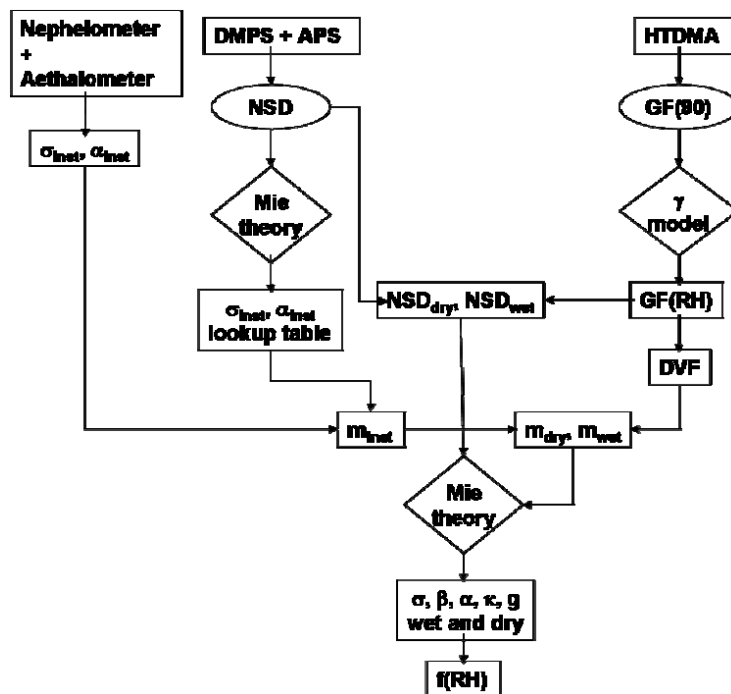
Nephelometer
+
Aethalometer

DMPS + APS

HTDMA

$\sigma_{inst}$, $\alpha_{inst}$

NSD

GF(90)

Mie theory

γ model

$\sigma_{inst}$, $\alpha_{inst}$ lookup table

$NSD_{dry}$, $NSD_{wet}$

GF(RH)

DVF

$m_{inst}$

$m_{dry}$, $m_{wet}$

Mie theory

σ, β, α, κ, g wet and dry

f(RH)